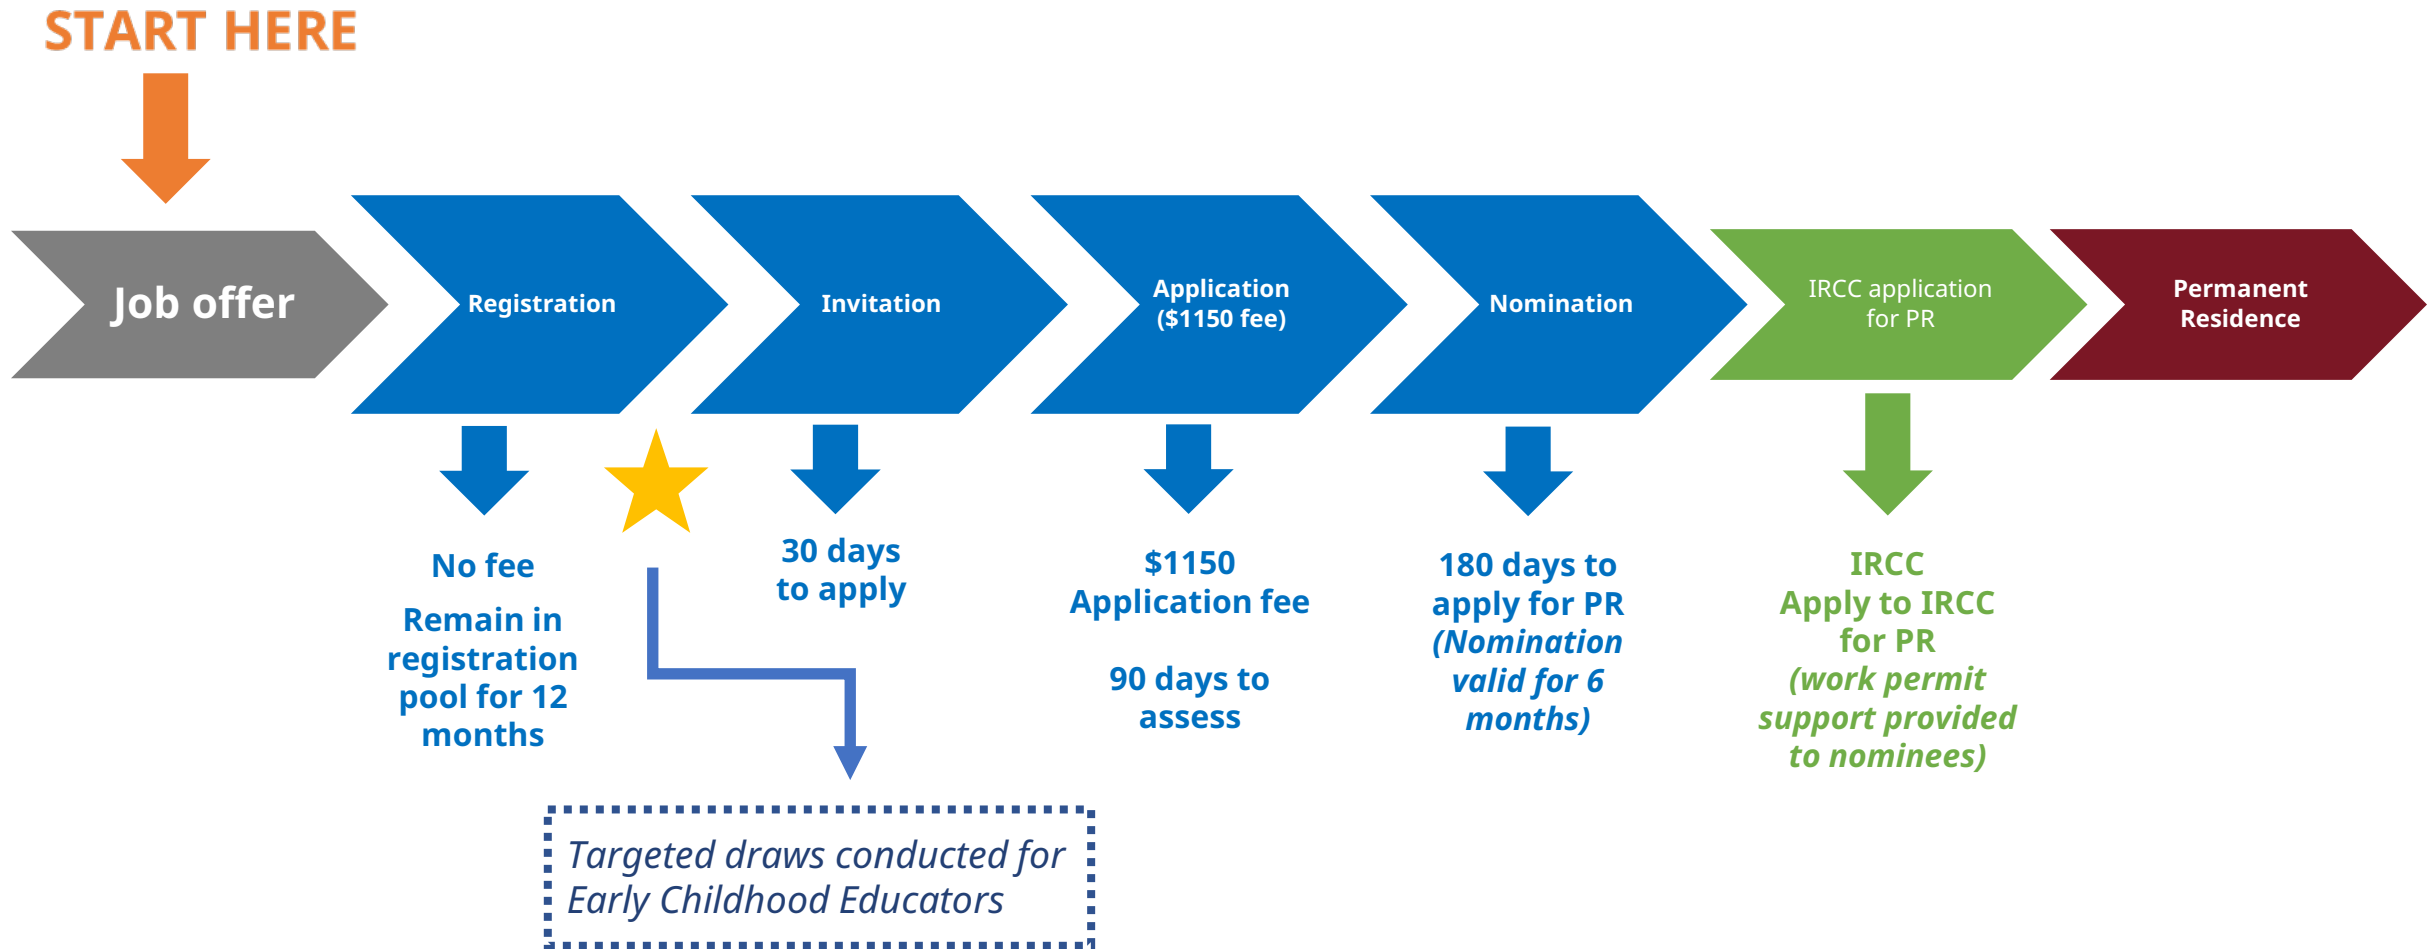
START HERE

Job offer

Registration

Invitation

Application ($1150 fee)

Nomination

IRCC application for PR

Permanent Residence

No fee

Remain in registration pool for 12 months

30 days to apply

$1150 Application fee

90 days to assess

180 days to apply for PR (Nomination valid for 6 months)

IRCC Apply to IRCC for PR (work permit support provided to nominees)

Targeted draws conducted for Early Childhood Educators